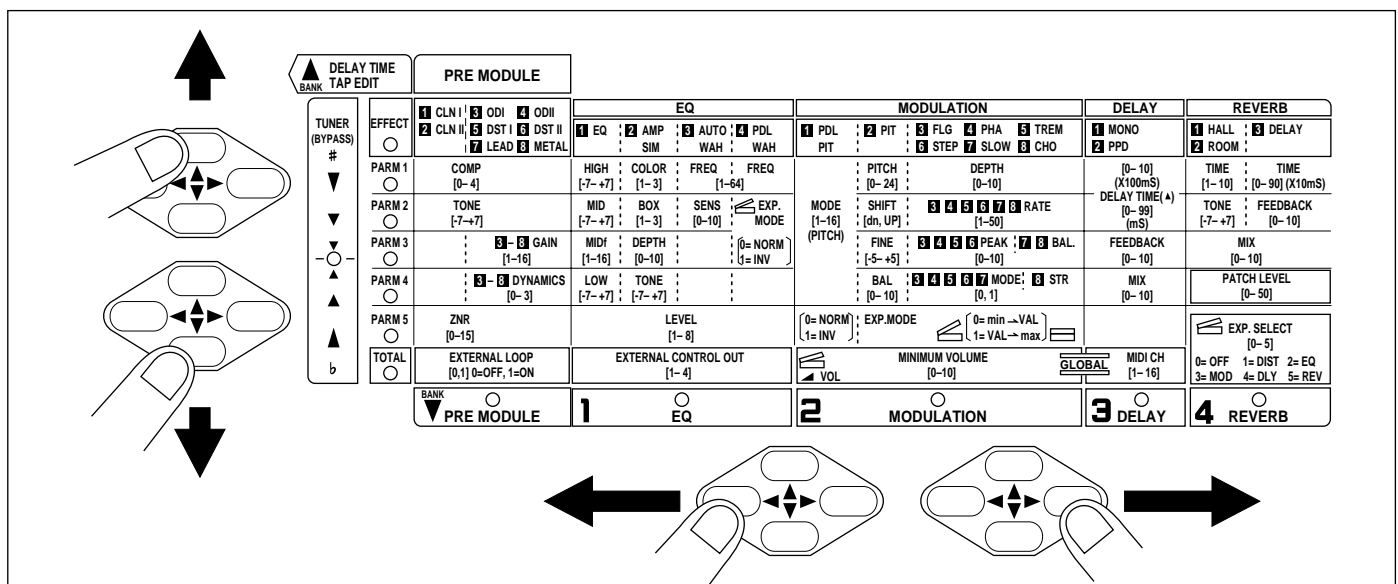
BANK DELAY TIME TAP EDIT

PRE MODULE

TUNER (BYPASS) # b

| | PRE MODULE | EQ | MODULATION | DELAY | REVERB |
|---|---|---|---|---|---|
| EFFECT | 1 CLN I 2 CLN II 3 ODI 4 ODII 5 DST I 6 DST II 7 LEAD 8 METAL | 1 EQ 2 AMP SIM 3 AUTO WAH 4 PDL WAH | 1 PDL PIT 2 PIT 3 FLG 4 PHA 5 TREM 6 STEP 7 SLOW 8 CHO | 1 MONO 2 PPD | 1 HALL 2 ROOM 3 DELAY |
| PARM 1 | COMP [0– 4] | HIGH [-7– +7] COLOR [1– 3] FREQ [1–64] FREQ | MODE [1–16] (PITCH) PITCH [0– 24] DEPTH [0–10] | [0– 10] (X100mS) | TIME [1– 10] TIME [0– 90] (X10mS) |
| PARM 2 | TONE [-7→+7] | MID [-7– +7] BOX [1– 3] SENS [0–10] EXP. MODE | SHIFT [dn, UP] 3 4 5 6 7 8 RATE [1–50] | DELAY TIME(▲) [0– 99] (mS) | TONE [-7– +7] FEEDBACK [0– 10] |
| PARM 3 | 3 – 8 GAIN [1–16] | MIDf [1–16] DEPTH [0–10] 0= NORM 1= INV | FINE [-5– +5] 3 4 5 6 PEAK 7 8 BAL. [0–10] | FEEDBACK [0– 10] | MIX [0– 10] |
| PARM 4 | 3 – 8 DYNAMICS [0– 3] | LOW [-7– +7] TONE [-7– +7] | BAL [0– 10] 3 4 5 6 7 MODE 8 STR [0, 1] | MIX [0– 10] | PATCH LEVEL [0– 50] |
| PARM 5 | ZNR [0–15] | LEVEL [1– 8] | 0= NORM 1= INV EXP.MODE 0= min → VAL 1= VAL → max | | EXP. SELECT [0– 5] 0= OFF 1= DIST 2= EQ 3= MOD 4= DLY 5= REV |
| TOTAL | EXTERNAL LOOP [0,1] 0=OFF, 1=ON | EXTERNAL CONTROL OUT [1– 4] | VOL MINIMUM VOLUME [0–10] GLOBAL | MIDI CH [1– 16] | |

BANK PRE MODULE | 1 EQ | 2 MODULATION | 3 DELAY | 4 REVERB